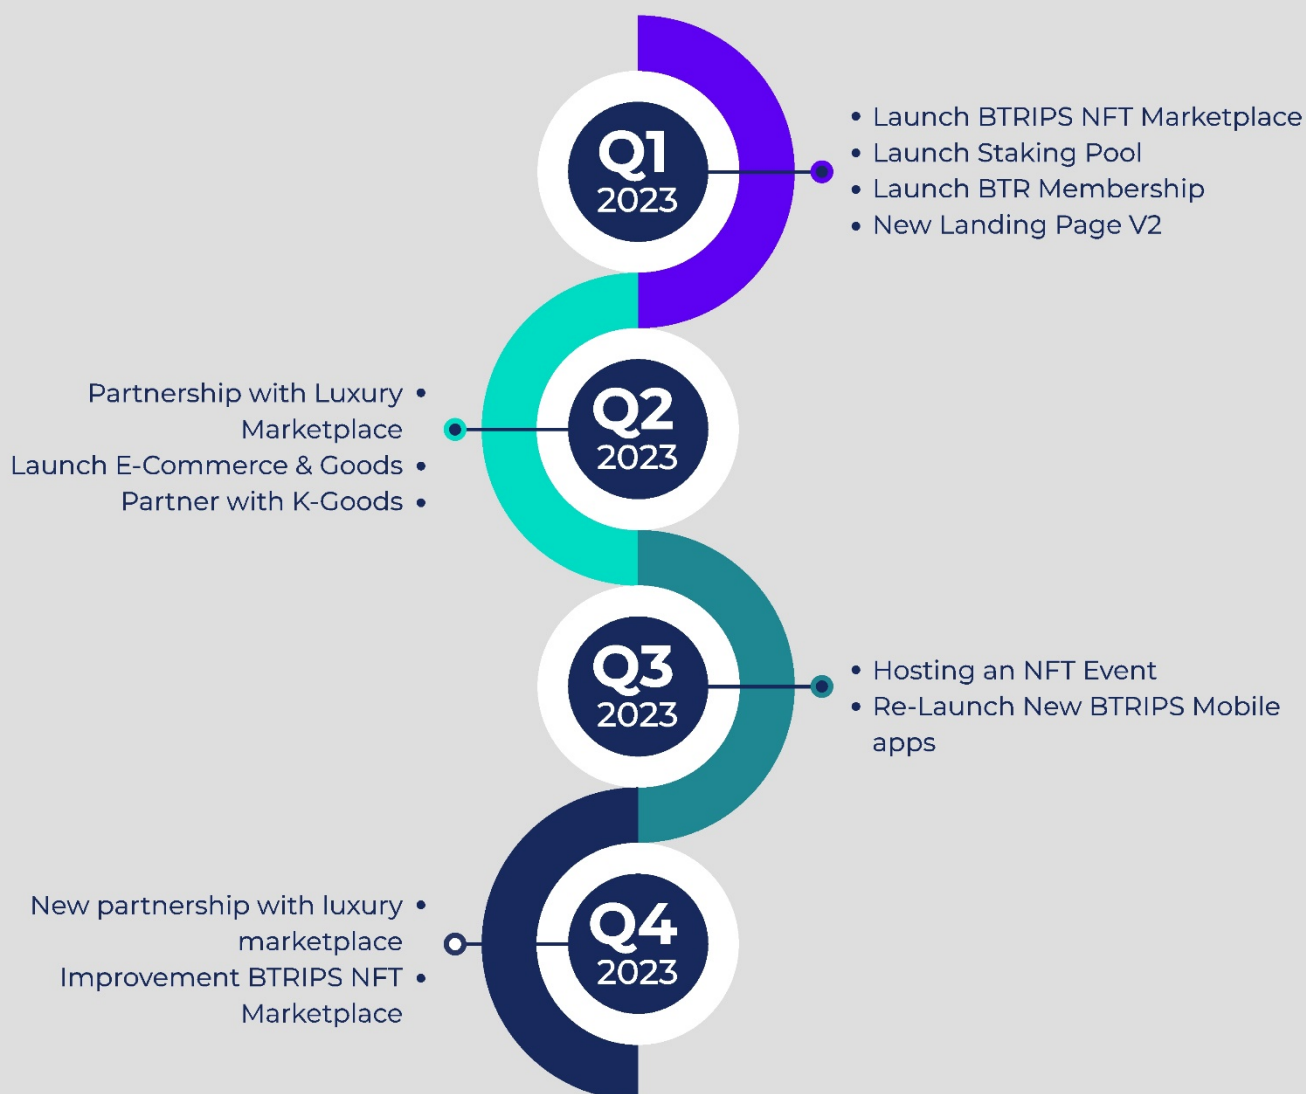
Q1
2023

• Launch BTRIPS NFT Marketplace
• Launch Staking Pool
• Launch BTR Membership
• New Landing Page V2

Q2
2023

Partnership with Luxury Marketplace •
Launch E-Commerce & Goods •
Partner with K-Goods •

Q3
2023

• Hosting an NFT Event
• Re-Launch New BTRIPS Mobile apps

Q4
2023

New partnership with luxury marketplace •
Improvement BTRIPS NFT Marketplace •